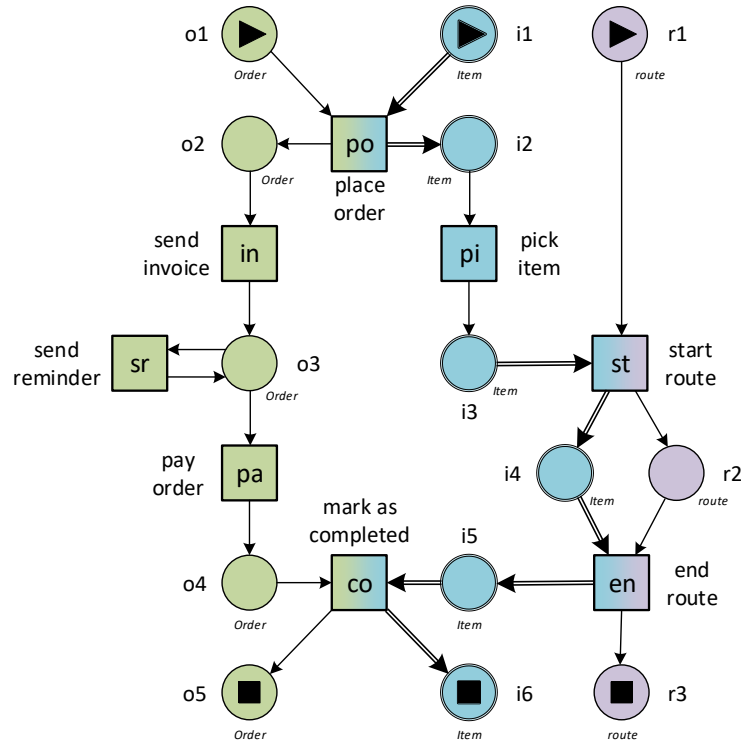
o1
Order
i1
Item
r1
route
o2
Order
po
place order
i2
Item
send invoice
in
pi
pick item
send reminder
sr
o3
Order
i3
Item
st
start route
pay order
pa
i4
Item
r2
route
mark as completed
i5
o4
co
Item
en
end route
Order
o5
Order
i6
Item
r3
route